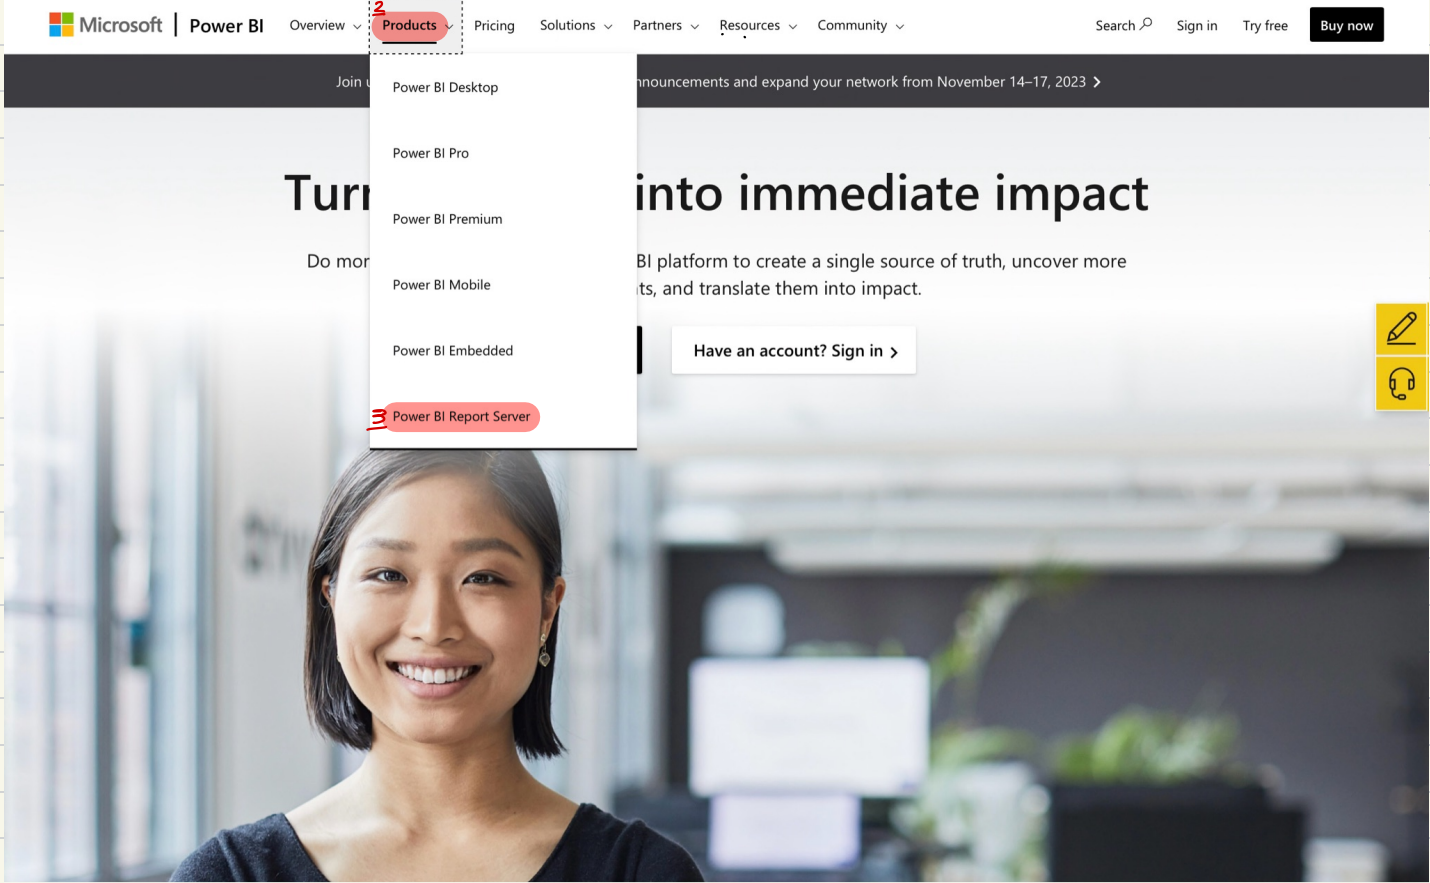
Microsoft | Power BI Overview 2 Products Pricing Solutions Partners Resources Community Search Sign in Try free Buy now

Join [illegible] nnouncements and expand your network from November 14–17, 2023 >

Power BI Desktop

Power BI Pro

Power BI Premium

Power BI Mobile

Power BI Embedded

3 Power BI Report Server

Turr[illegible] into immediate impact

Do mor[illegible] BI platform to create a single source of truth, uncover more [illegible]ts, and translate them into impact.

Have an account? Sign in >